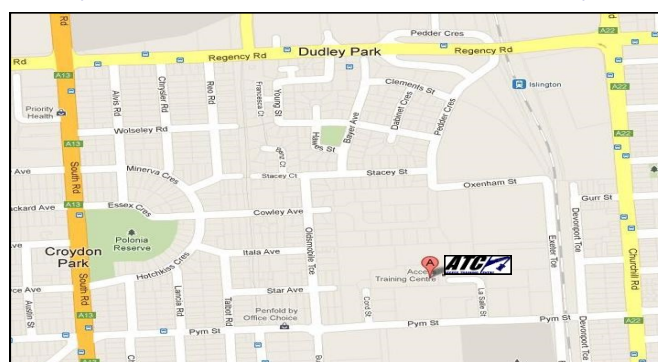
Rd
Pedder Cres
A22
Regency Rd
Dudley Park
Regency Rd
A13
Clements St
Islington
Alvis Rd
Chrysler Rd
Reo Rd
Francesca Ct
Young St
Priority Health
Wolseley Rd
Dabinet Cres
Pedder Cres
Hawker St
Bayer Ave
A13
Minerva Cres
Ave
Stacey Ct
Stacey St
Oxenham St
Gurr St
A22
South Rd
ackard Ave
A13
Essex Cres
Cowley Ave
Polonia Reserve
Croydon Park
Itala Ave
Oldsmobile Tce
Exeter Tce
Devonport Tce
Churchill Rd
Hotchkiss Cres
ATC
Access Training Centre
ce Ave
Lancia Rd
Talbot Rd
Star Ave
Cord St
La Salle St
Austin St
South Rd
A13
Penfold by Office Choice
Pym St
Pym St
Pym St
Devonport Tce
A22